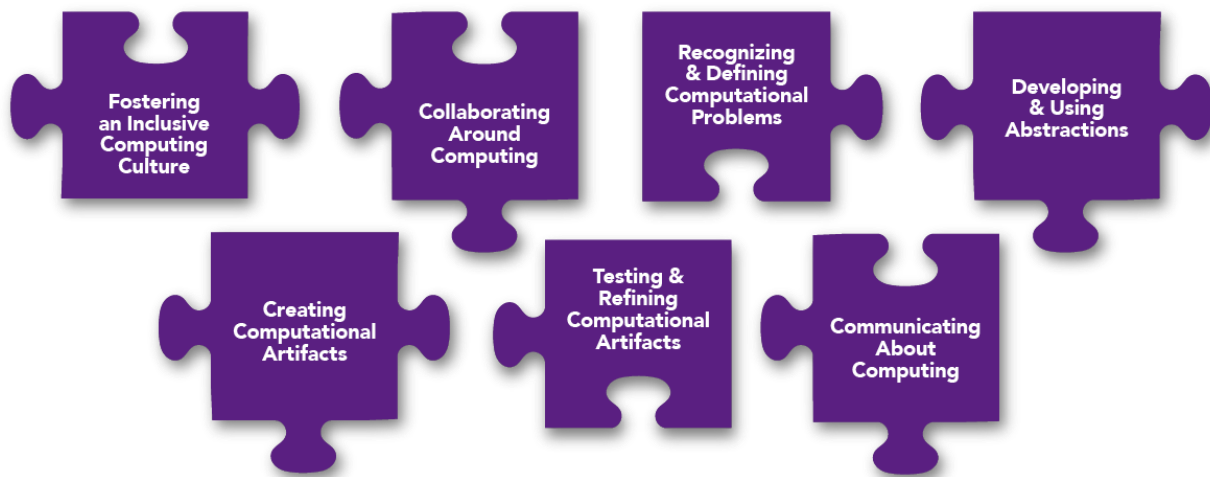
Fostering an Inclusive Computing Culture

Collaborating Around Computing

Recognizing & Defining Computational Problems

Developing & Using Abstractions

Creating Computational Artifacts

Testing & Refining Computational Artifacts

Communicating About Computing